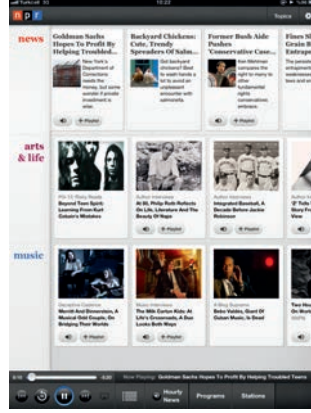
Fairpoint 3G 10:22

npr Topics

news

Goldman Sachs Hopes To Profit By Helping Troubled...

New York's Department of Corrections needs the money, but some wonder if private investment is wise.

+ Playlist

Backyard Chickens: Cute, Trendy Spreaders Of Salm...

Got backyard chickens? Best to wash hands a lot to avoid an unpleasant encounter with salmonella.

+ Playlist

Former Bush Aide Pushes 'Conservative Case...

Ken Mehlman compares the right to marry to other fundamental rights conservatives embrace.

+ Playlist

Fines St Grain E Entrap

The persist... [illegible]

arts & life

Beyond Teen Spirit: Learning From Kurt Cobain's Mistakes

+ Playlist

Author Interviews

At 80, Philip Roth Reflects On Life, Literature And The Ghosts Of 'Sabbath'

+ Playlist

Author Interviews

Integrated Baseball, A Decade Before Jackie Robinson

+ Playlist

Author Interviews

music

Merritt And Dinnerstein, A Musical Odd Couple, On Bridging Their Worlds

+ Playlist

Music Interviews

The Milk Carton Kids: At Life's Crossroads, A Duo Looks Both Ways

+ Playlist

A Blog Supreme

Bebo Valdes, Giant Of Cuban Music, Is Dead

+ Playlist

Two Ho... On Work...

Now Playing: Goldman Sachs Hopes To Profit By Helping Troubled Teens

Hourly News Programs Stations